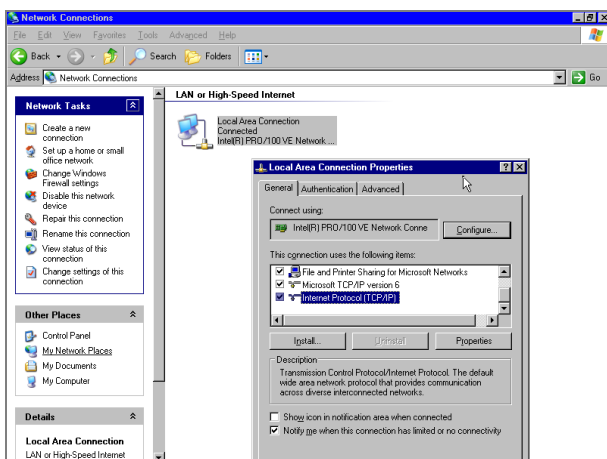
Network Connections

File Edit View Favorites Tools Advanced Help

Back Search Folders

Address Network Connections

Go

Network Tasks

Create a new connection

Set up a home or small office network

Change Windows Firewall settings

Disable this network device

Repair this connection

Rename this connection

View status of this connection

Change settings of this connection

Other Places

Control Panel

My Network Places

My Documents

My Computer

Details

Local Area Connection

LAN or High-Speed Internet

LAN or High-Speed Internet

Local Area Connection
Connected
Intel(R) PRO/100 VE Network ...

Local Area Connection Properties

General Authentication Advanced

Connect using:

Intel(R) PRO/100 VE Network Conne

Configure...

This connection uses the following items:

File and Printer Sharing for Microsoft Networks

Microsoft TCP/IP version 6

Internet Protocol (TCP/IP)

Install...

Uninstall

Properties

Description

Transmission Control Protocol/Internet Protocol. The default wide area network protocol that provides communication across diverse interconnected networks.

Show icon in notification area when connected

Notify me when this connection has limited or no connectivity